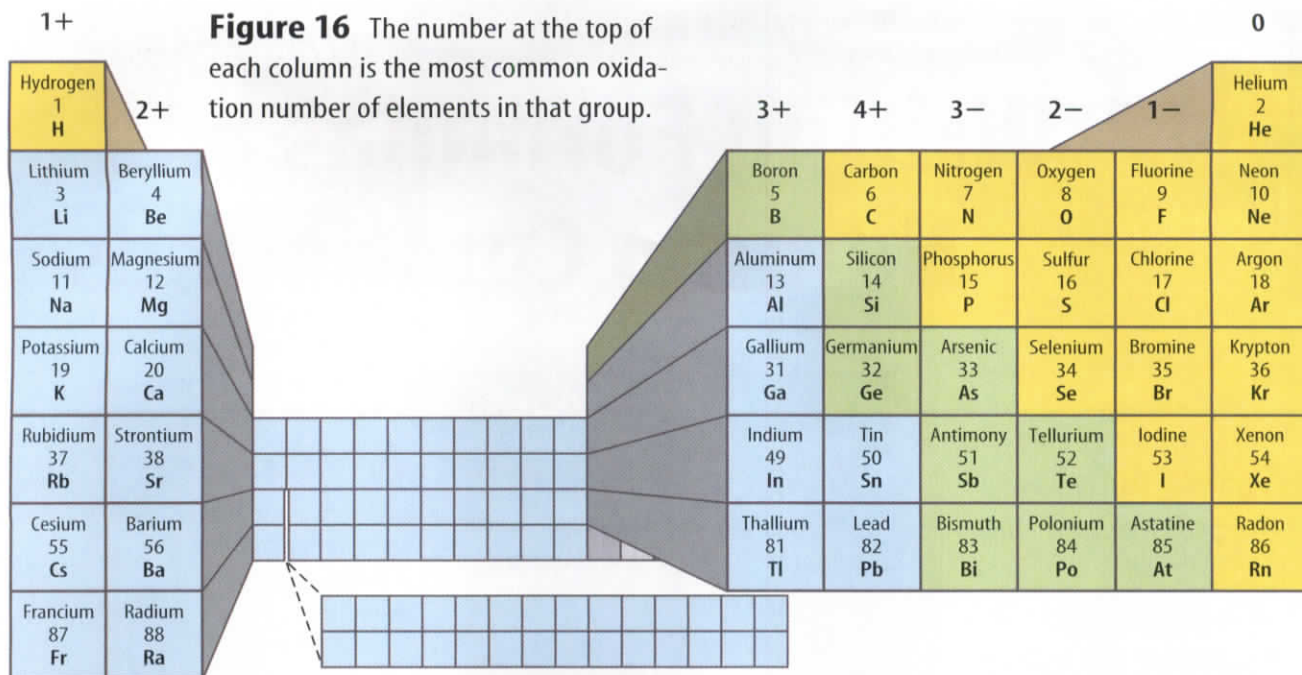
1+

**Figure 16** The number at the top of each column is the most common oxidation number of elements in that group.

0

2+

3+ 4+ 3− 2− 1−

| Hydrogen 1 H | | | | | | | Helium 2 He |
|---|---|---|---|---|---|---|---|
| Lithium 3 Li | Beryllium 4 Be | Boron 5 B | Carbon 6 C | Nitrogen 7 N | Oxygen 8 O | Fluorine 9 F | Neon 10 Ne |
| Sodium 11 Na | Magnesium 12 Mg | Aluminum 13 Al | Silicon 14 Si | Phosphorus 15 P | Sulfur 16 S | Chlorine 17 Cl | Argon 18 Ar |
| Potassium 19 K | Calcium 20 Ca | Gallium 31 Ga | Germanium 32 Ge | Arsenic 33 As | Selenium 34 Se | Bromine 35 Br | Krypton 36 Kr |
| Rubidium 37 Rb | Strontium 38 Sr | Indium 49 In | Tin 50 Sn | Antimony 51 Sb | Tellurium 52 Te | Iodine 53 I | Xenon 54 Xe |
| Cesium 55 Cs | Barium 56 Ba | Thallium 81 Tl | Lead 82 Pb | Bismuth 83 Bi | Polonium 84 Po | Astatine 85 At | Radon 86 Rn |
| Francium 87 Fr | Radium 88 Ra | | | | | | |